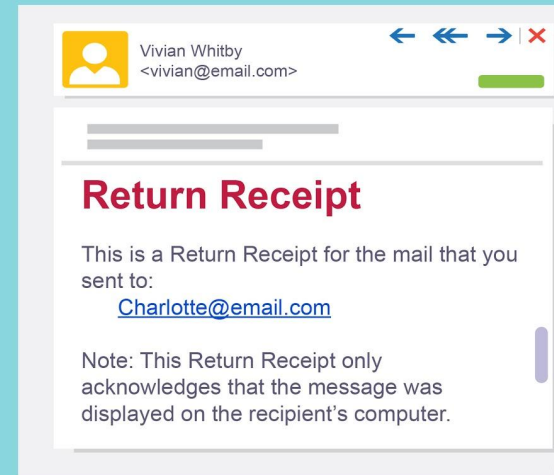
Vivian Whitby
<vivian@email.com>

Return Receipt

This is a Return Receipt for the mail that you sent to:
Charlotte@email.com

Note: This Return Receipt only acknowledges that the message was displayed on the recipient’s computer.